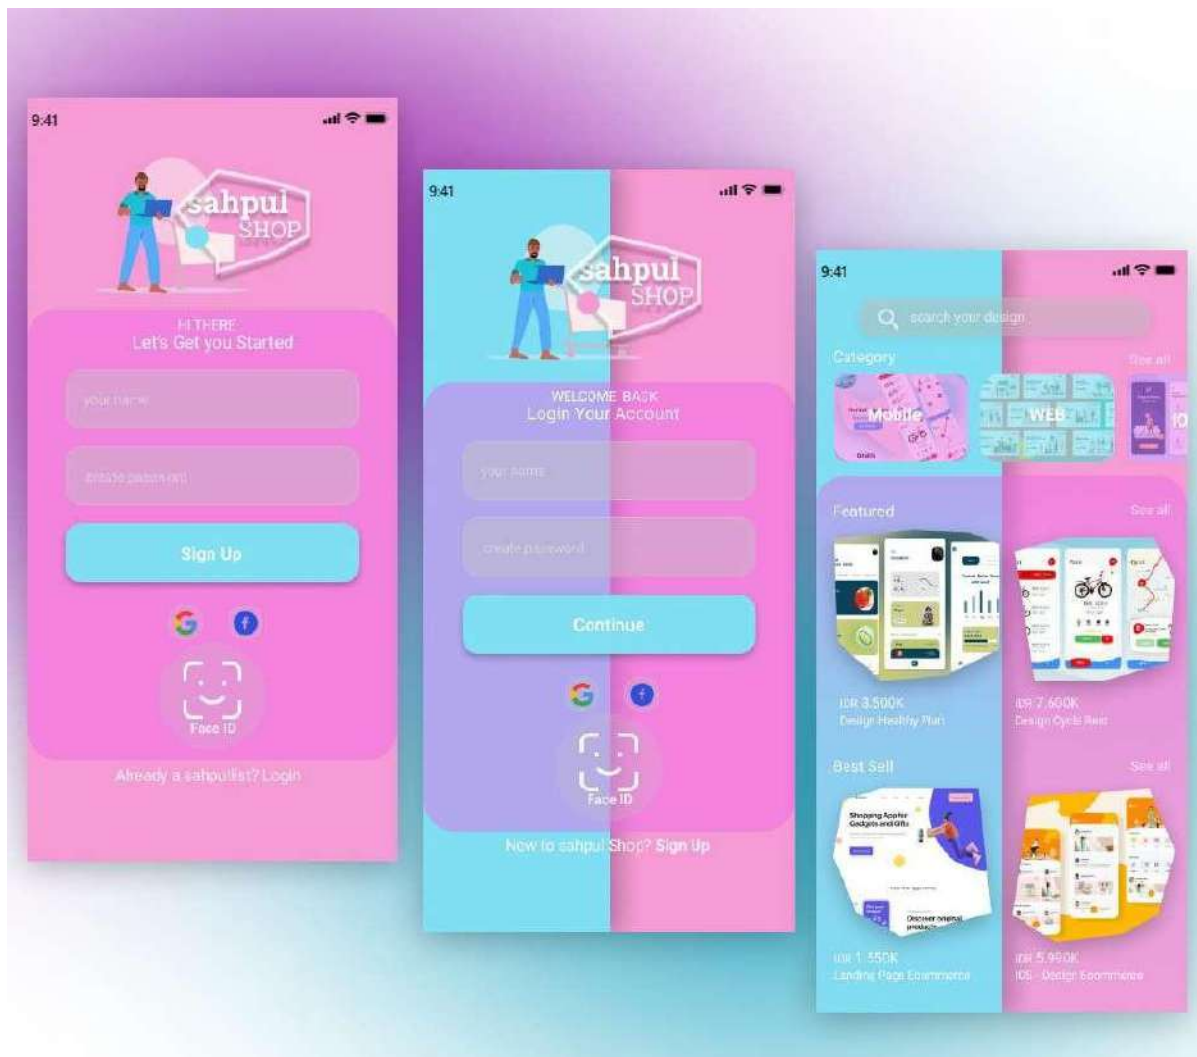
9:41

sahpul SHOP

HI THERE
Let's Get you Started

your name

create password

Sign Up

Face ID

Already a sahpulist? Login

9:41

sahpul SHOP

WELCOME BACK
Login Your Account

your name

create password

Continue

Face ID

New to sahpul Shop? Sign Up

9:41

search your design

Category

See all

Mobile

WEB

IO

Featured

See all

IDR 3.500K
Design Healthy Plan

IDR 7.600K
Design Cycle Rent

Best Sell

See all

Shopping Apple Gadgets and Gifts

Discover original products

IDR 1.550K
Landing Page Ecommerce

IDR 5.900K
IOS - Design Ecommerce